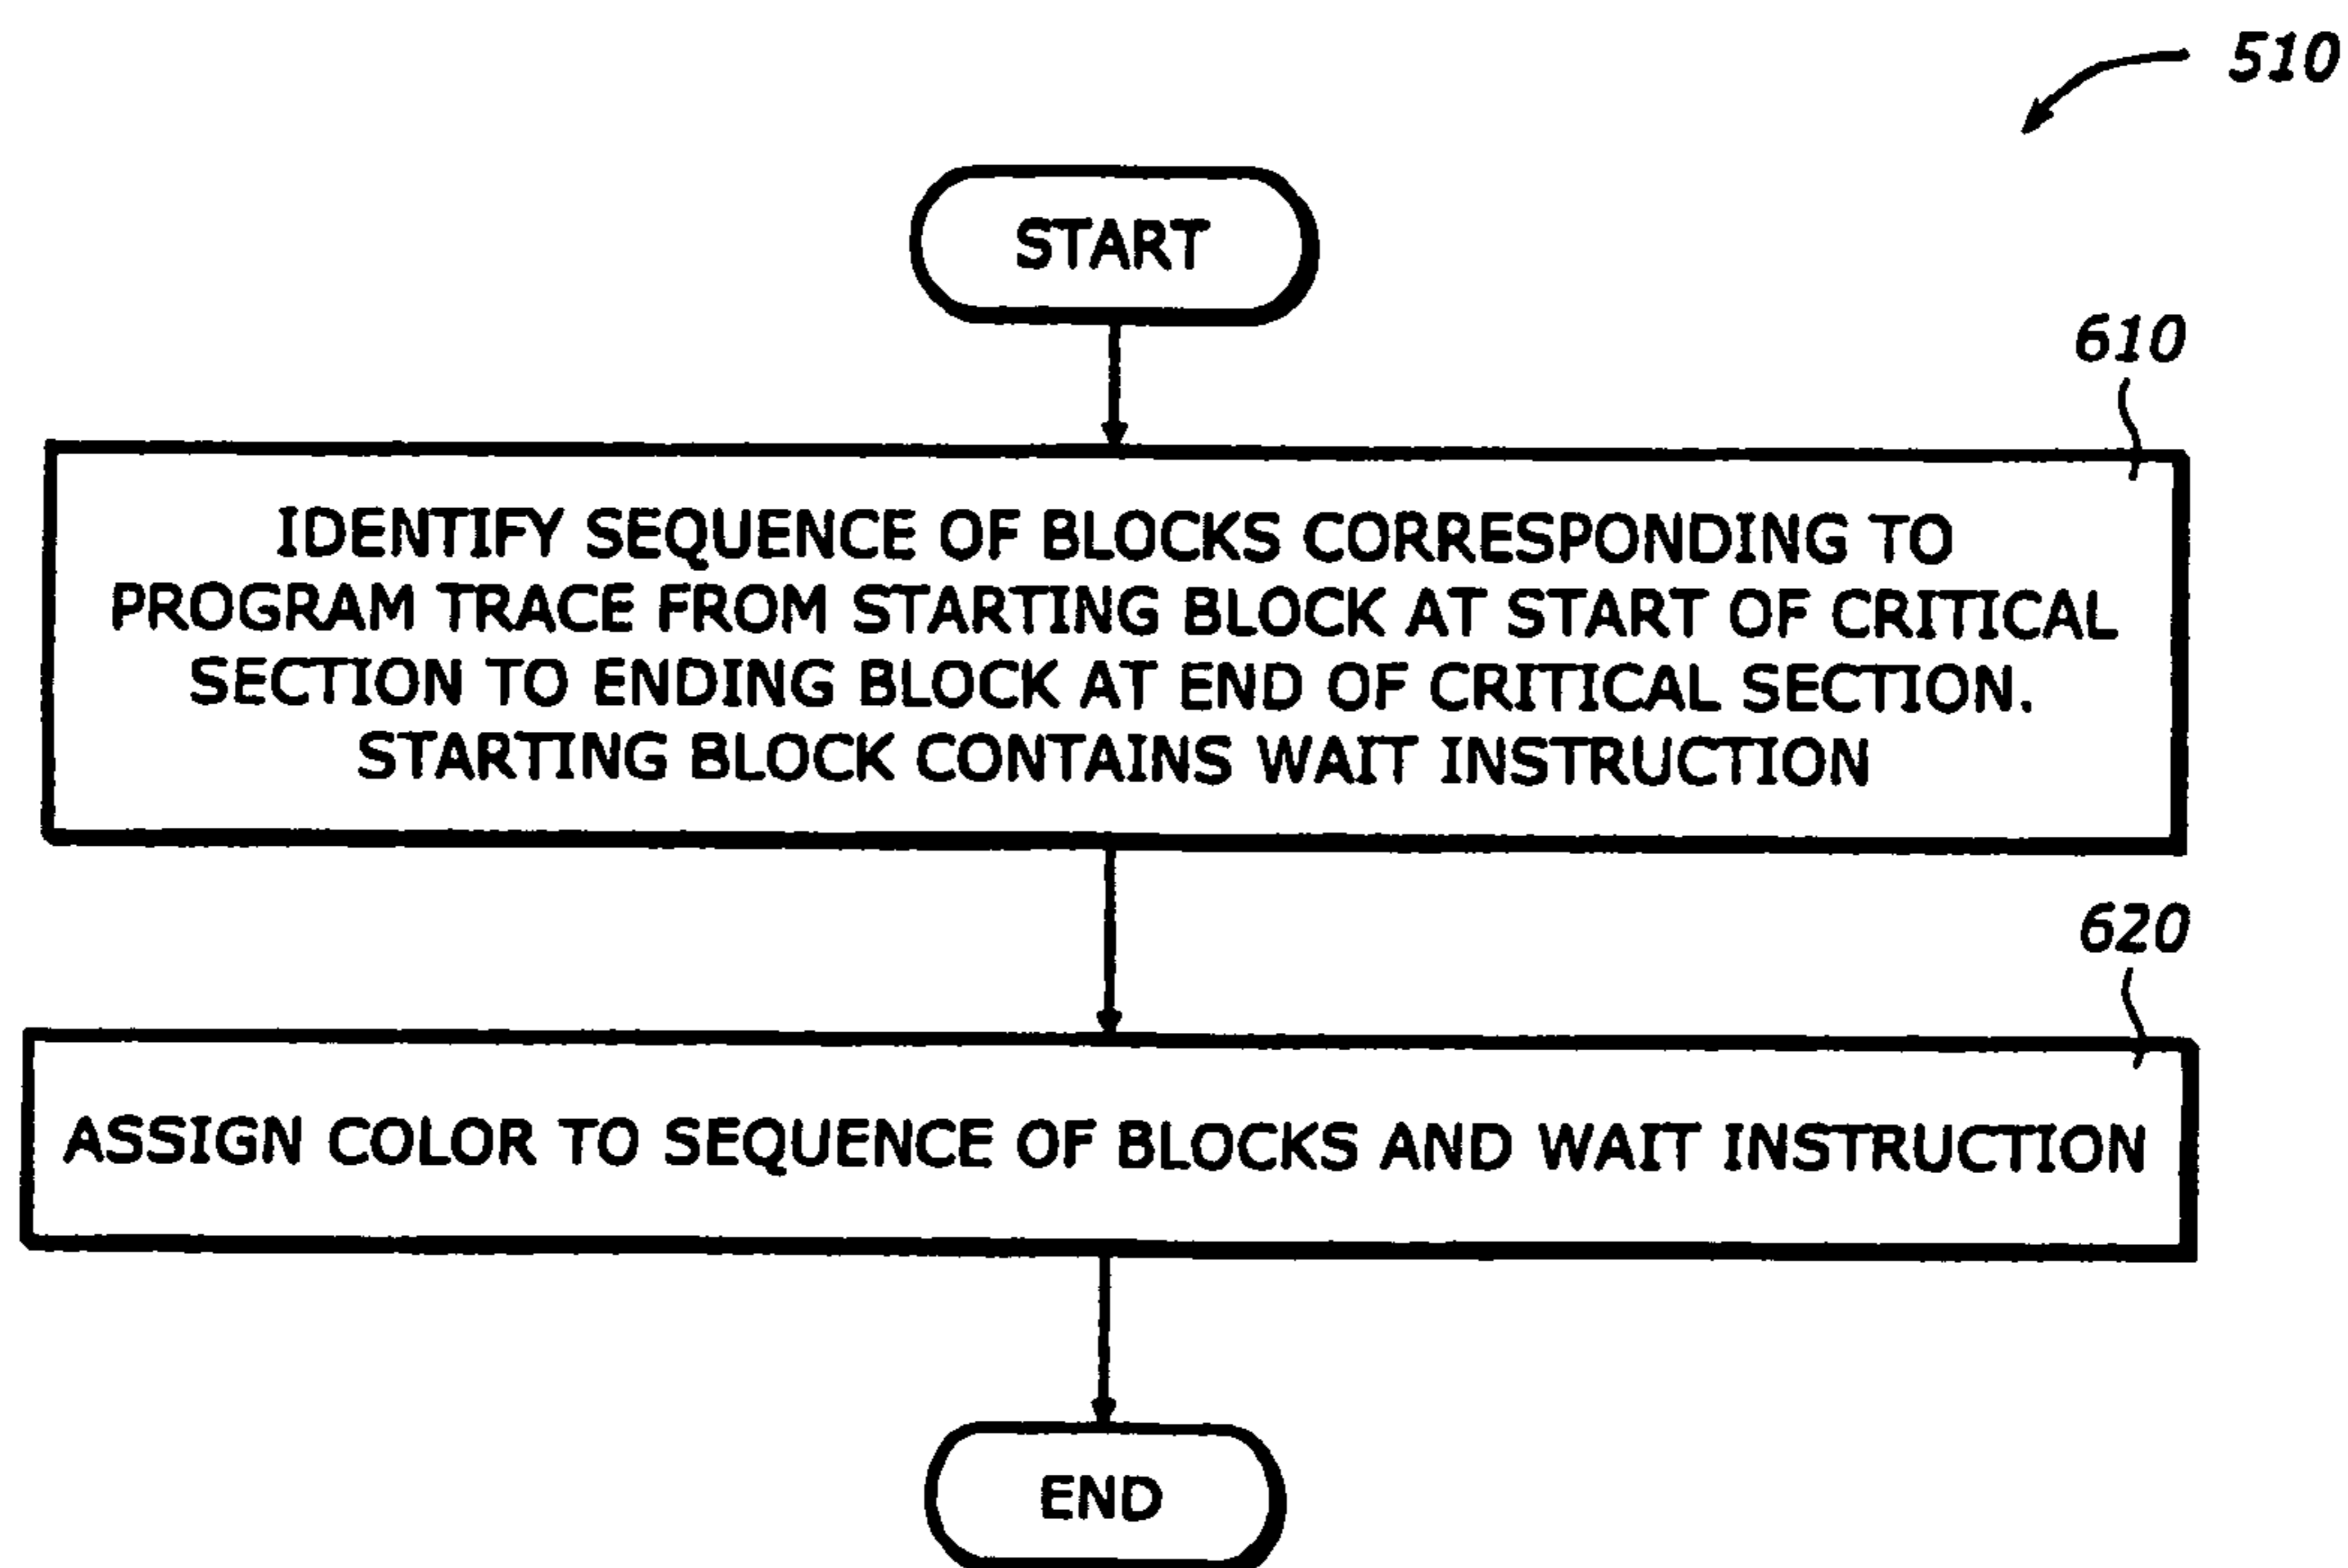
510

START

610

IDENTIFY SEQUENCE OF BLOCKS CORRESPONDING TO PROGRAM TRACE FROM STARTING BLOCK AT START OF CRITICAL SECTION TO ENDING BLOCK AT END OF CRITICAL SECTION. STARTING BLOCK CONTAINS WAIT INSTRUCTION

620

ASSIGN COLOR TO SEQUENCE OF BLOCKS AND WAIT INSTRUCTION

END